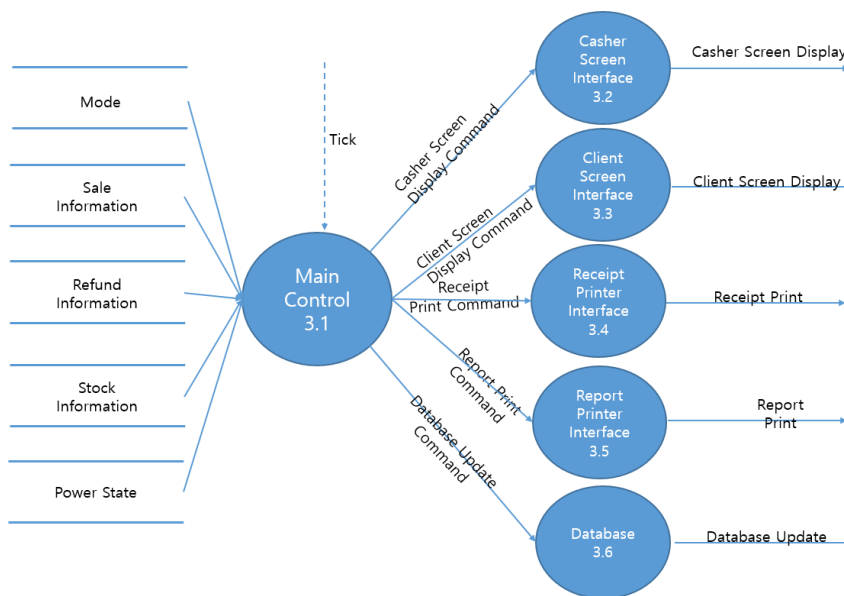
Mode

Sale Information

Refund Information

Stock Information

Power State

Tick

Main Control 3.1

Casher Screen Display Command

Client Screen Display Command

Receipt Print Command

Report Print Command

Database Update Command

Casher Screen Interface 3.2

Client Screen Interface 3.3

Receipt Printer Interface 3.4

Report Printer Interface 3.5

Database 3.6

Casher Screen Display

Client Screen Display

Receipt Print

Report Print

Database Update